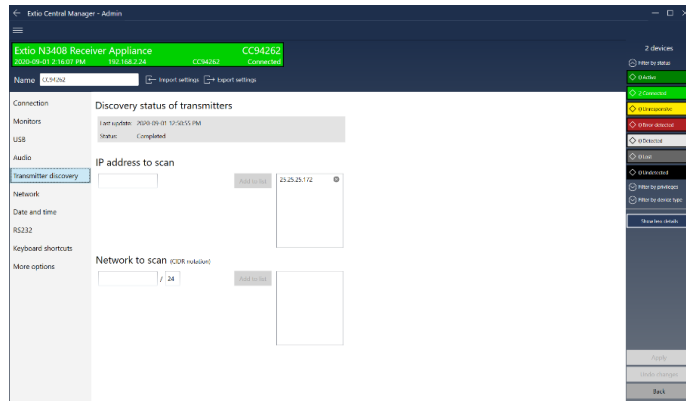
← Extio Central Manager - Admin

≡

Extio N3408 Receiver Appliance
2020-09-01 2:16:07 PM 192.168.2.24 CC94262
CC94262
Connected

Name CC94262

Import settings Export settings

Connection
Monitors
USB
Audio
Transmitter discovery
Network
Date and time
RS232
Keyboard shortcuts
More options

Discovery status of transmitters

Last update: 2020-09-01 12:50:55 PM
Status: Completed

IP address to scan

Add to list

23.25.25.172

Network to scan (CIDR notation)

/ 24

Add to list

2 devices
Filter by status
0 Active
2 Connected
0 Unresponsive
0 Error detected
0 Detected
0 Lost
0 Undetected
Filter by privileges
Filter by device type
Show less details

Apply
Undo changes
Back